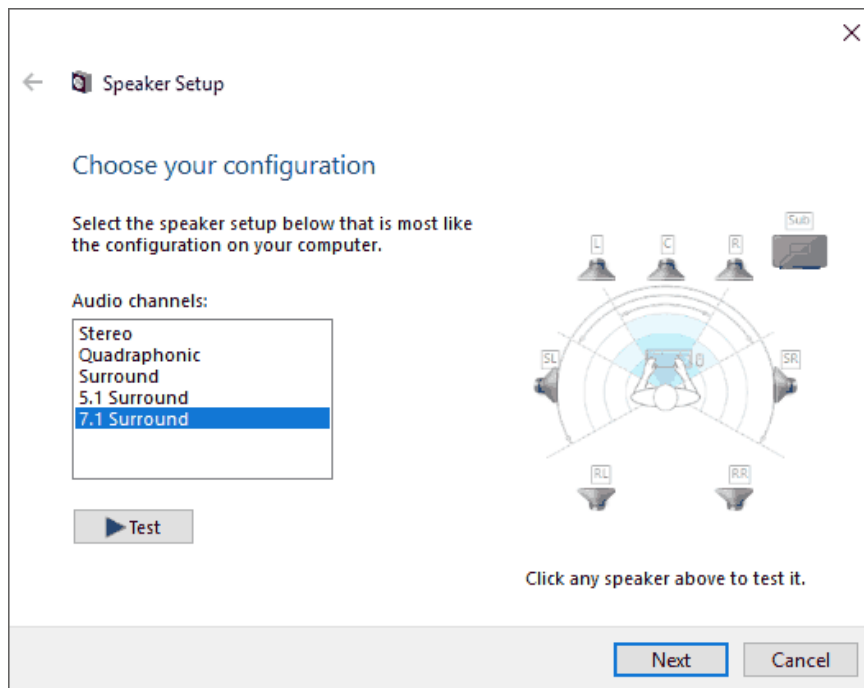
Speaker Setup

Choose your configuration

Select the speaker setup below that is most like the configuration on your computer.

Audio channels:

Stereo
Quadraphonic
Surround
5.1 Surround
7.1 Surround

Test

Sub
L
C
R
SL
SR
RL
RR

Click any speaker above to test it.

Next
Cancel